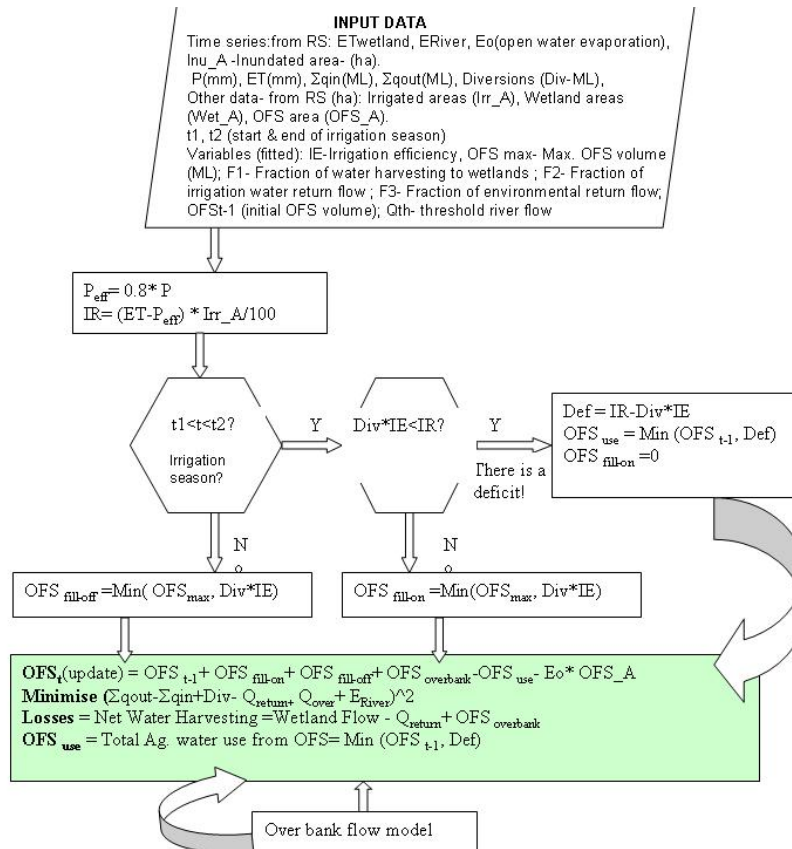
INPUT DATA
Time series:from RS: ETwetland, ERiver, Eo(open water evaporation), Inu_A -Inundated area- (ha).
P(mm), ET(mm), Σqin(ML), Σqout(ML), Diversions (Div-ML),
Other data- from RS (ha): Irrigated areas (Irr_A), Wetland areas (Wet_A), OFS area (OFS_A).
t1, t2 (start & end of irrigation season)
Variables (fitted): IE-Irrigation efficiency, OFS max- Max. OFS volume (ML); F1- Fraction of water harvesting to wetlands ; F2- Fraction of irrigation water return flow ; F3- Fraction of environmental return flow; OFSt-1 (initial OFS volume); Qth- threshold river flow

$P_{eff}$= 0.8* P
IR= (ET-$P_{eff}$) * Irr_A/100

t1<t<t2?
Irrigation season?

Y

Div*IE<IR?

Y

There is a deficit!

Def = IR-Div*IE
$OFS_{use}$ = Min ($OFS_{t-1}$, Def)
$OFS_{fill-on}$ =0

N

N

$OFS_{fill-off}$ =Min( $OFS_{max}$, Div*IE)

$OFS_{fill-on}$ =Min($OFS_{max}$, Div*IE)

$OFS_t$(update) = $OFS_{t-1}$+ $OFS_{fill-on}$+ $OFS_{fill-off}$+ $OFS_{overbank}$-$OFS_{use}$- Eo* OFS_A
Minimise (Σqout-Σqin+Div- $Q_{return+}$ $Q_{over}$+ $E_{River}$)^2
Losses = Net Water Harvesting =Wetland Flow - $Q_{return}$+ $OFS_{overbank}$
$OFS_{use}$ = Total Ag. water use from OFS= Min ($OFS_{t-1}$, Def)

Over bank flow model